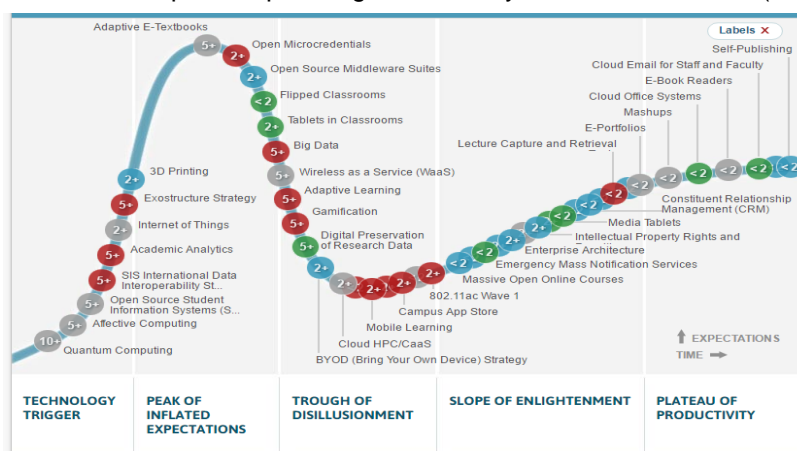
Labels ×

Adaptive E-Textbooks
5+ Open Microcredentials
2+ Open Source Middleware Suites
2+ Flipped Classrooms
<2 Tablets in Classrooms
2+ Big Data
5+ Wireless as a Service (WaaS)
5+ Adaptive Learning
5+ Gamification
5+ Digital Preservation of Research Data
5+
2+ 3D Printing
5+ Exostructure Strategy
2+ Internet of Things
5+ Academic Analytics
5+ SIS International Data Interoperability St...
5+ Open Source Student Information Systems (S...
5+ Affective Computing
10+ Quantum Computing

2+ Cloud HPC/CaaS
2+ Mobile Learning
2+ Campus App Store
2+ 802.11ac Wave 1
BYOD (Bring Your Own Device) Strategy

<2 Massive Open Online Courses
<2 Emergency Mass Notification Services
2+ Enterprise Architecture
2+ Intellectual Property Rights and
<2 Media Tablets
<2 Constituent Relationship Management (CRM)
2+ Lecture Capture and Retrieval
<2 E-Portfolios
<2 Mashups
<2 Cloud Office Systems
<2 E-Book Readers
<2 Cloud Email for Staff and Faculty
<2 Self-Publishing

EXPECTATIONS
TIME

TECHNOLOGY TRIGGER
PEAK OF INFLATED EXPECTATIONS
TROUGH OF DISILLUSIONMENT
SLOPE OF ENLIGHTENMENT
PLATEAU OF PRODUCTIVITY